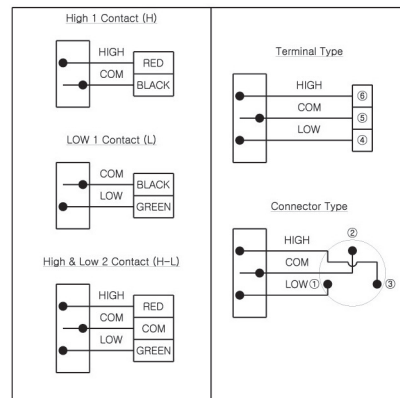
High 1 Contact (H)

HIGH
RED
COM
BLACK

LOW 1 Contact (L)

COM
BLACK
LOW
GREEN

High & Low 2 Contact (H-L)

HIGH
RED
COM
COM
LOW
GREEN

Terminal Type

HIGH
⑥
COM
⑤
LOW
④

Connector Type

②
HIGH
COM
LOW ①
③